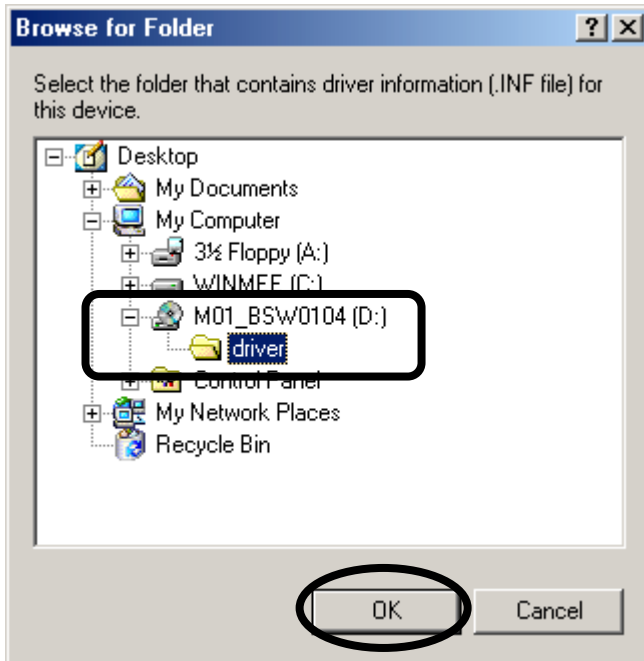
Browse for Folder

? X

Select the folder that contains driver information (.INF file) for this device.

Desktop
My Documents
My Computer
3½ Floppy (A:)
WINMEE (C:)
M01_BSW0104 (D:)
driver
Control Panel
My Network Places
Recycle Bin

OK

Cancel